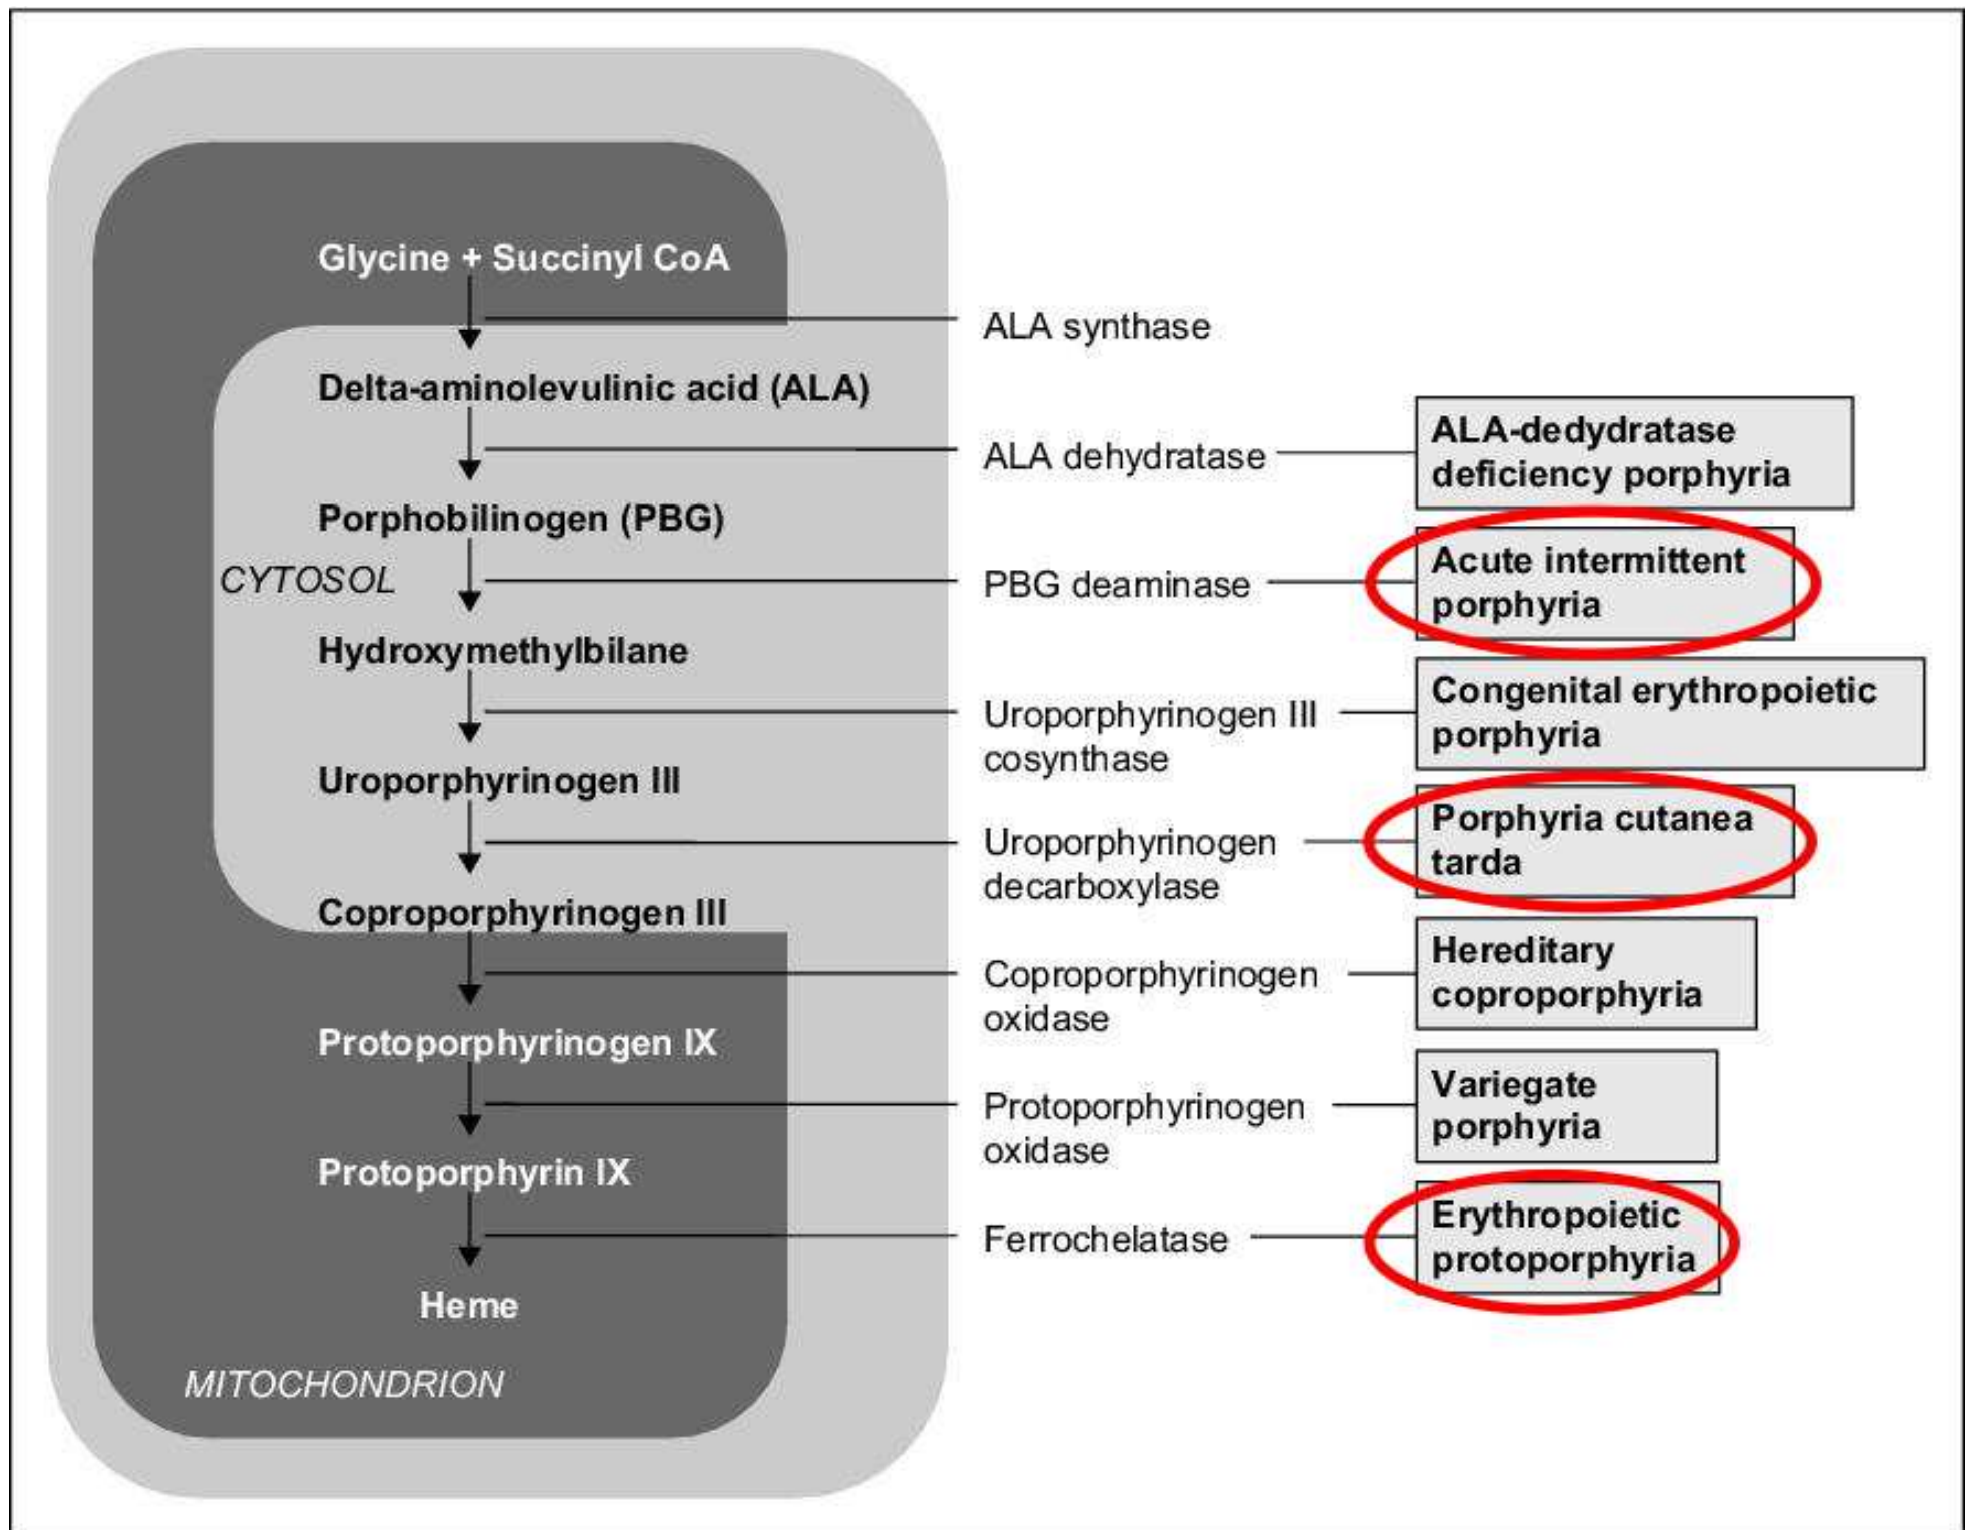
Glycine + Succinyl CoA

ALA synthase

Delta-aminolevulinic acid (ALA)

ALA dehydratase

ALA-dedydratase deficiency porphyria

Porphobilinogen (PBG)

CYTOSOL

PBG deaminase

Acute intermittent porphyria

Hydroxymethylbilane

Uroporphyrinogen III cosynthase

Congenital erythropoietic porphyria

Uroporphyrinogen III

Uroporphyrinogen decarboxylase

Porphyria cutanea tarda

Coproporphyrinogen III

Coproporphyrinogen oxidase

Hereditary coproporphyria

Protoporphyrinogen IX

Protoporphyrinogen oxidase

Variegate porphyria

Protoporphyrin IX

Ferrochelatase

Erythropoietic protoporphyria

Heme

MITOCHONDRION